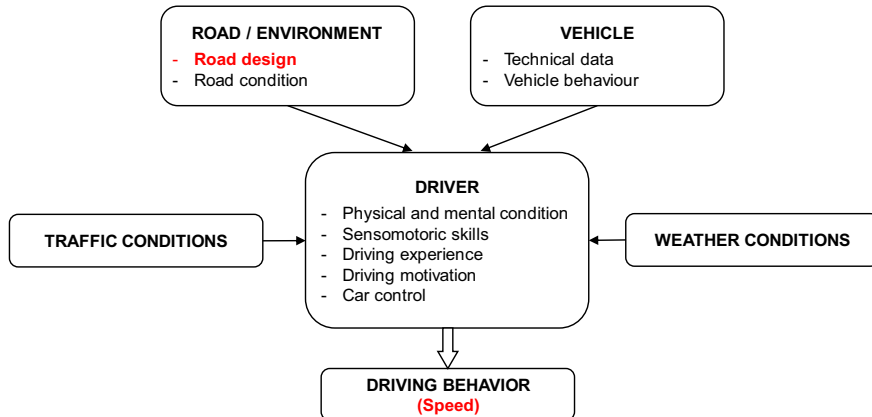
ROAD / ENVIRONMENT
- Road design
- Road condition

VEHICLE
- Technical data
- Vehicle behaviour

TRAFFIC CONDITIONS

DRIVER
- Physical and mental condition
- Sensomotoric skills
- Driving experience
- Driving motivation
- Car control

WEATHER CONDITIONS

DRIVING BEHAVIOR
(Speed)